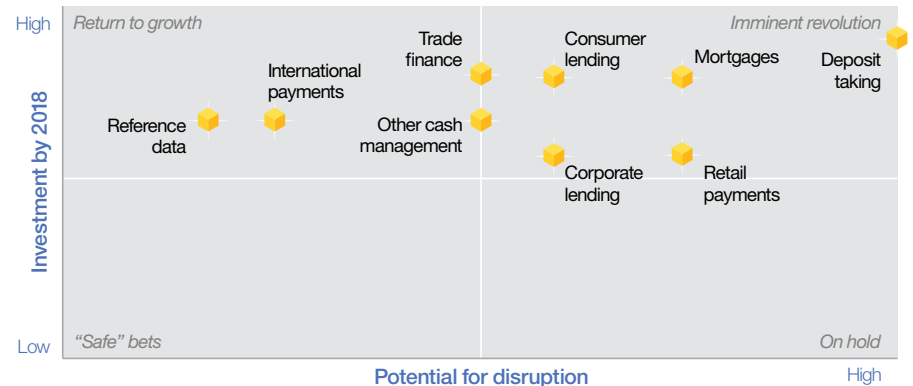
High
Low
Investment by 2018
Return to growth
Imminent revolution
"Safe" bets
On hold
Trade finance
Consumer lending
Mortgages
Deposit taking
International payments
Reference data
Other cash management
Corporate lending
Retail payments
Potential for disruption
High